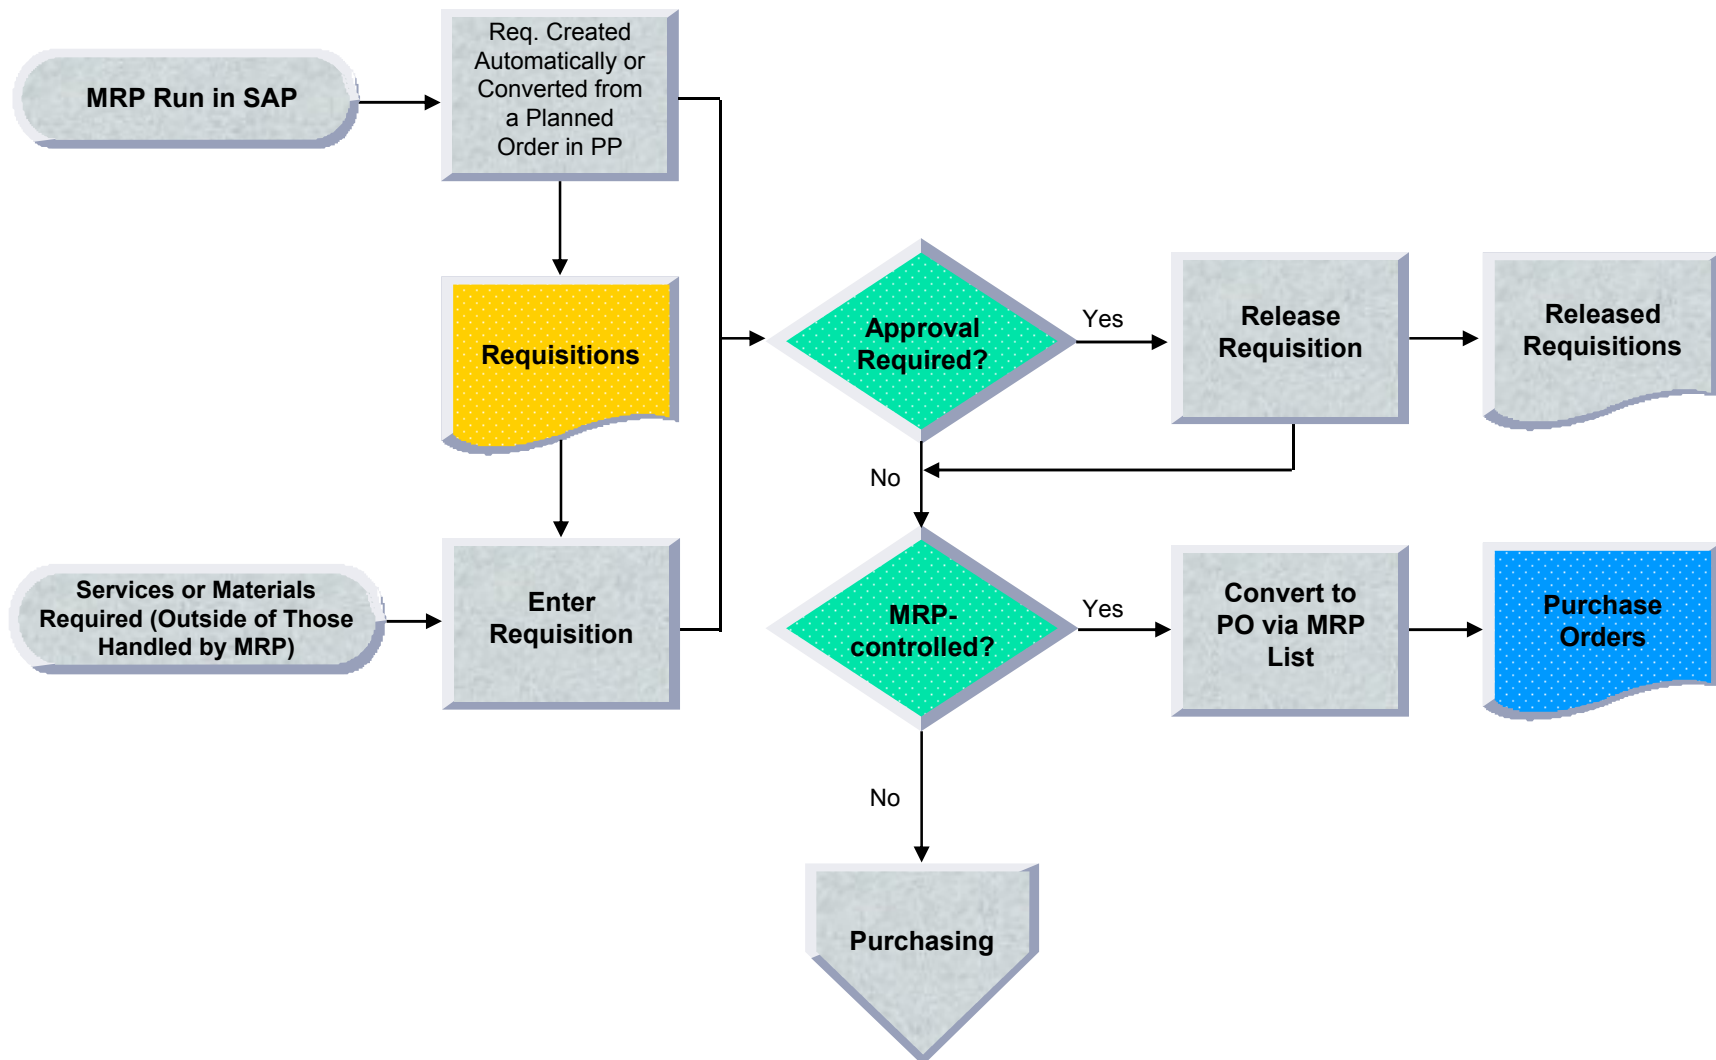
MRP Run in SAP

Req. Created Automatically or Converted from a Planned Order in PP

Requisitions

Services or Materials Required (Outside of Those Handled by MRP)

Enter Requisition

Approval Required?

Yes

Release Requisition

Released Requisitions

No

MRP-controlled?

Yes

Convert to PO via MRP List

Purchase Orders

No

Purchasing